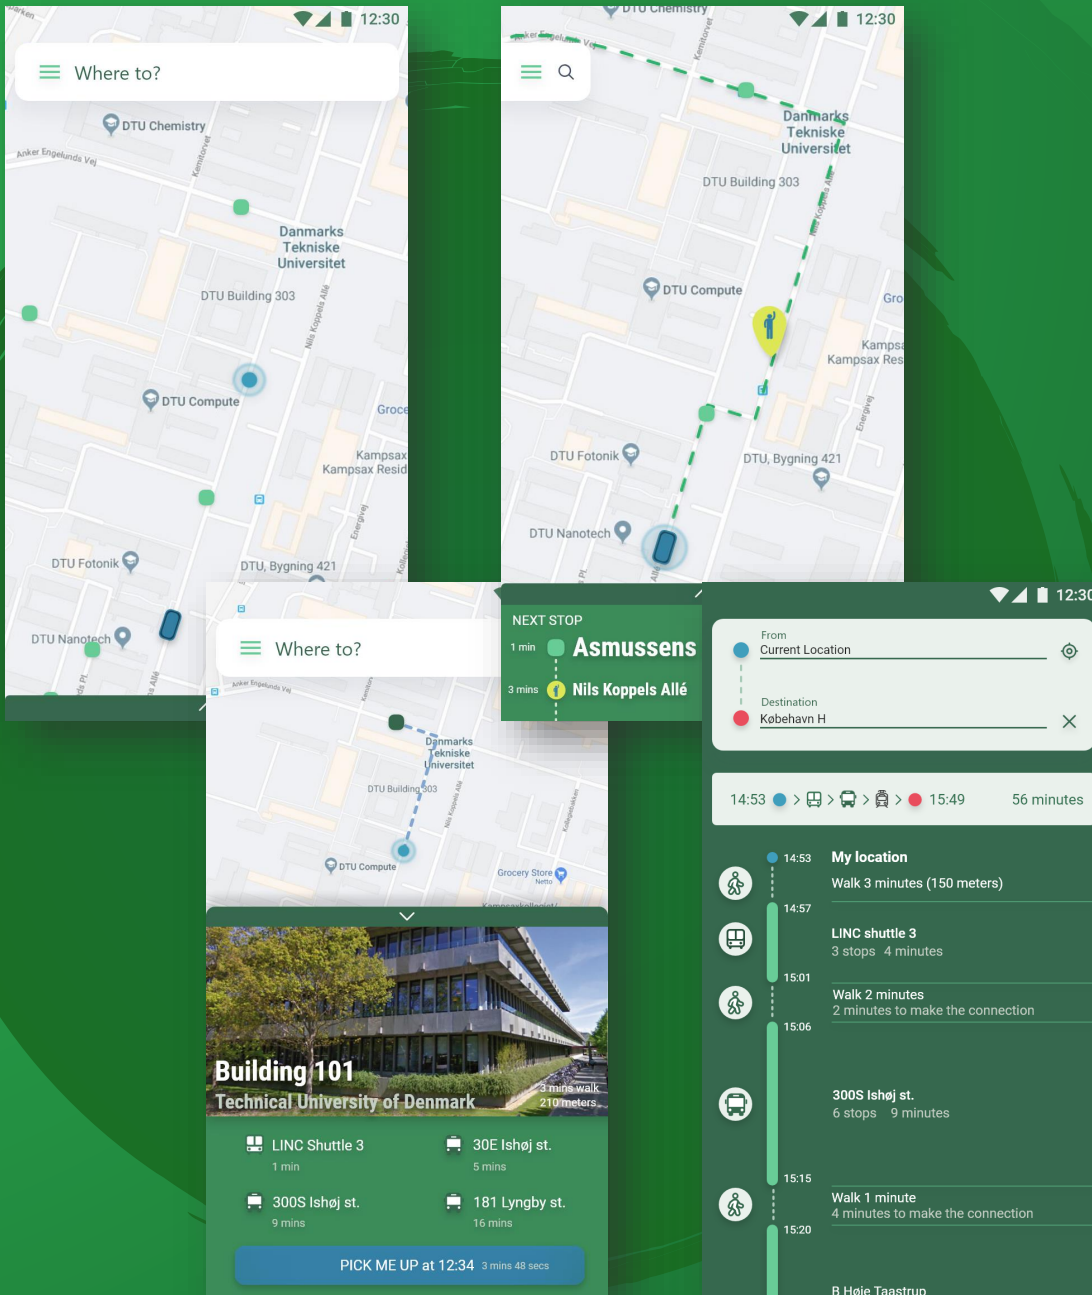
12:30

Where to?

DTU Chemistry
Anker Engelunds Vej
Kemitorvet
Danmarks Tekniske Universitet
DTU Building 303
Nils Koppels Allé
DTU Compute
Groce
Kampsax Kampsax Resid
Energivej
DTU Fotonik
DTU, Bygning 421
DTU Nanotech

12:30

DTU Chemistry
Danmarks Tekniske Universitet
DTU Building 303
DTU Compute
Gro
Kampsa Kampsax Res
DTU Fotonik
DTU, Bygning 421
DTU Nanotech

Where to?

Danmarks Tekniske Universitet
DTU Building 303
DTU Compute
Grocery Store Netto

NEXT STOP
1 min Asmussens
3 mins Nils Koppels Allé

Building 101
Technical University of Denmark
3 mins walk
210 meters

LINC Shuttle 3
1 min
30E Ishøj st.
5 mins
300S Ishøj st.
9 mins
181 Lyngby st.
16 mins

PICK ME UP at 12:34 3 mins 48 secs

12:30

From
Current Location

Destination
København H

14:53 > > > > 15:49 56 minutes

14:53 My location
Walk 3 minutes (150 meters)
14:57
LINC shuttle 3
3 stops 4 minutes
15:01
Walk 2 minutes
2 minutes to make the connection
15:06
300S Ishøj st.
6 stops 9 minutes
15:15
Walk 1 minute
4 minutes to make the connection
15:20
B Høje Taastrup